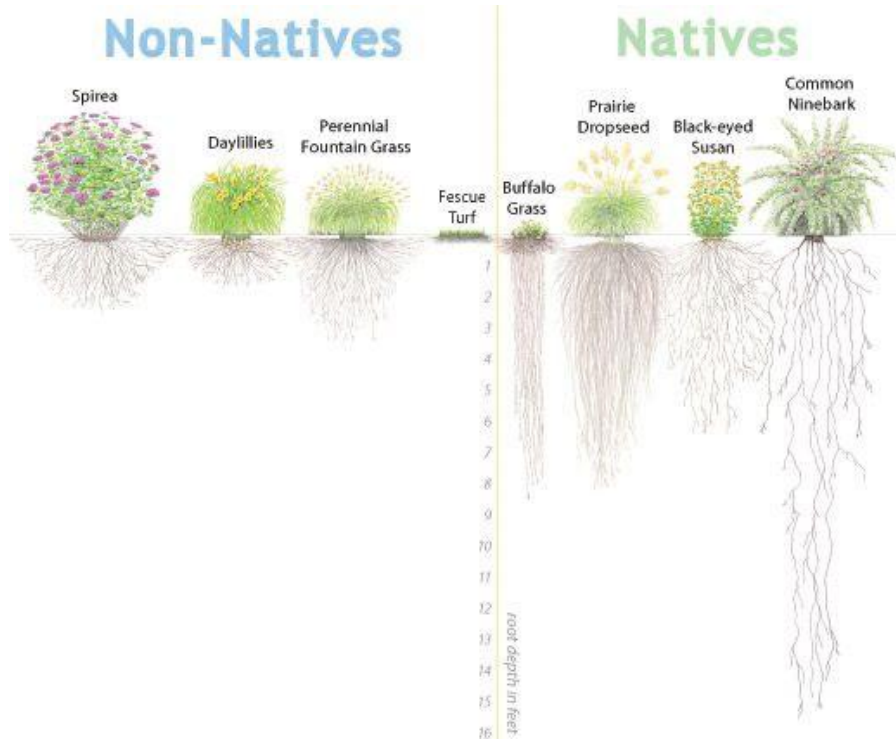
Non-Natives

Natives

Spirea

Daylillies

Perennial Fountain Grass

Fescue Turf

Buffalo Grass

Prairie Dropseed

Black-eyed Susan

Common Ninebark

1
2
3
4
5
6
7
8
9
10
11
12
13
14
15
16

root depth in feet